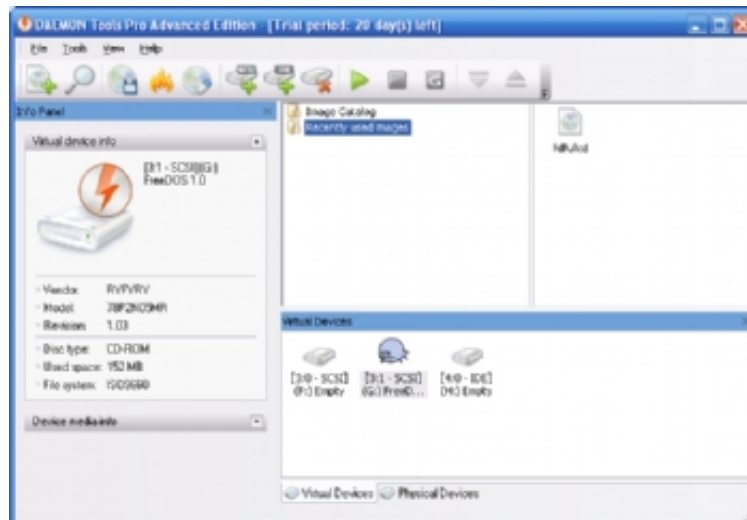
DAEMON Tools Pro Advanced Edition [Trial period: 20 day(s) left]

File Tools View Help

Info Panel

Virtual device info

[0:1 - SCSI](G:)
FreeDOS 1.0

Vendor: RVFVRV
Model: 78F2H29MR
Revision: 1.03

Disc type: CD-ROM
Used space: 152 MB
File system: ISO9660

Device media info

Image Catalog
Recently used images

NRvAd

Virtual Devices

[0:0 - SCSI] (F:) Empty
[0:1 - SCSI] (G:) FreeD...
[4:0 - IDE] (H:) Empty

Virtual Devices
Physical Devices